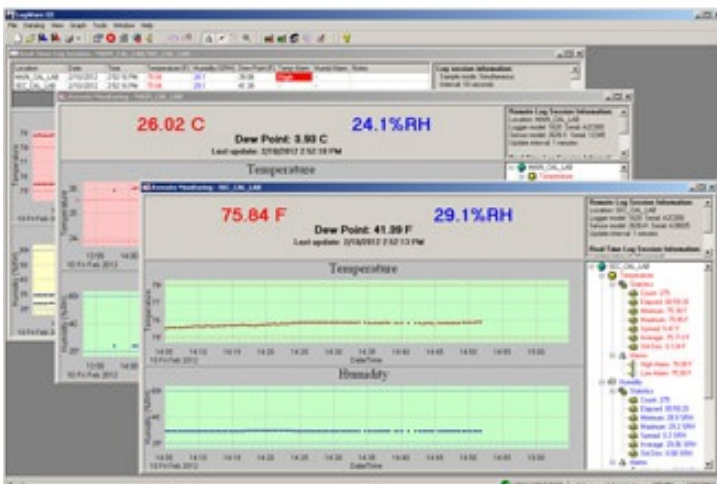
LogWare III
File Datalog View Graph Tools Window Help

Location Date Time Temperature (F) Humidity (%RH) Dew Point (F) Temp Alarm Humid Alarm Notes
MAIN_CAL_LAB 2/10/2012 2:52:16 PM 78.84 24.1 39.08 High
SEC_CAL_LAB 2/10/2012 2:52:13 PM 75.84 29.1 41.39

Log session information
Sample mode: Simultaneous
Interval: 10 seconds

Remote Monitoring - MAIN_CAL_LAB

26.02 C
Dew Point: 3.93 C
24.1%RH
Last update: 2/10/2012 2:52:16 PM

Remote Log Session Information
Location: MAIN_CAL_LAB

Temperature

Remote Monitoring - SEC_CAL_LAB

75.84 F
Dew Point: 41.39 F
29.1%RH
Last update: 2/10/2012 2:52:13 PM

Remote Log Session Information
Location: SEC_CAL_LAB

Real Time Log Session Information

Temperature

Humidity

14:00 14:10 14:20 14:30 14:40 14:50 15:00
10 Fri Feb 2012
Date/Time

SEC_CAL_LAB
Temperature
Statistics
Alarms
Humidity
Statistics
Alarms